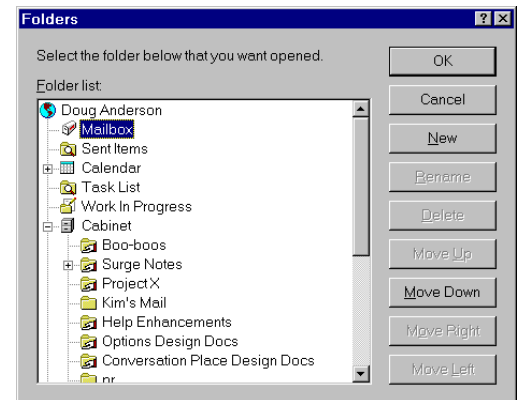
Folders

?

X

Select the folder below that you want opened.

Folder list:

Doug Anderson
Mailbox
Sent Items
Calendar
Task List
Work In Progress
Cabinet
Boo-boos
Surge Notes
Project X
Kim's Mail
Help Enhancements
Options Design Docs
Conversation Place Design Docs
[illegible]

OK

Cancel

New

Rename

Delete

Move Up

Move Down

Move Right

Move Left